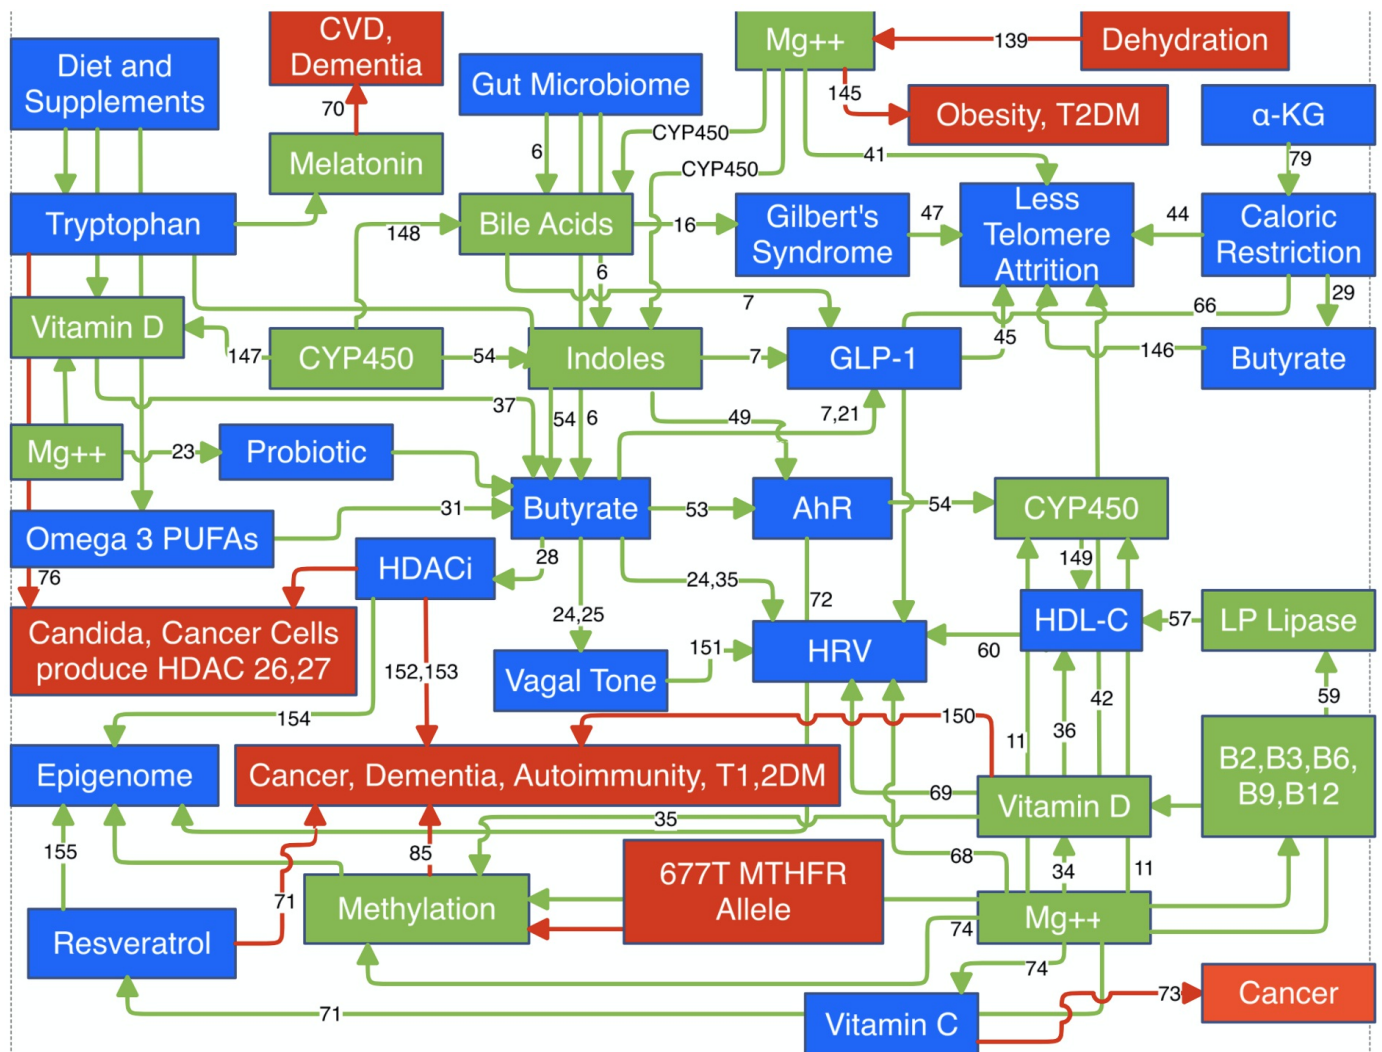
Diet and Supplements

CVD, Dementia

70

Melatonin

Gut Microbiome

Mg++

139

Dehydration

145

Obesity, T2DM

α-KG

79

CYP450

CYP450

6

41

Tryptophan

148

Bile Acids

16

Gilbert's Syndrome

47

Less Telomere Attrition

44

Caloric Restriction

6

7

66

29

Vitamin D

147

CYP450

54

Indoles

7

GLP-1

45

146

Butyrate

37

54

6

49

7,21

Mg++

23

Probiotic

31

Butyrate

53

AhR

54

CYP450

Omega 3 PUFAs

HDACi

28

149

76

24,35

72

HDL-C

57

LP Lipase

Candida, Cancer Cells produce HDAC 26,27

24,25

152,153

151

HRV

60

Vagal Tone

42

59

154

36

150

11

Epigenome

Cancer, Dementia, Autoimmunity, T1,2DM

69

Vitamin D

B2,B3,B6, B9,B12

35

155

85

68

677T MTHFR Allele

34

11

71

Methylation

Mg++

Resveratrol

74

74

73

Cancer

71

Vitamin C